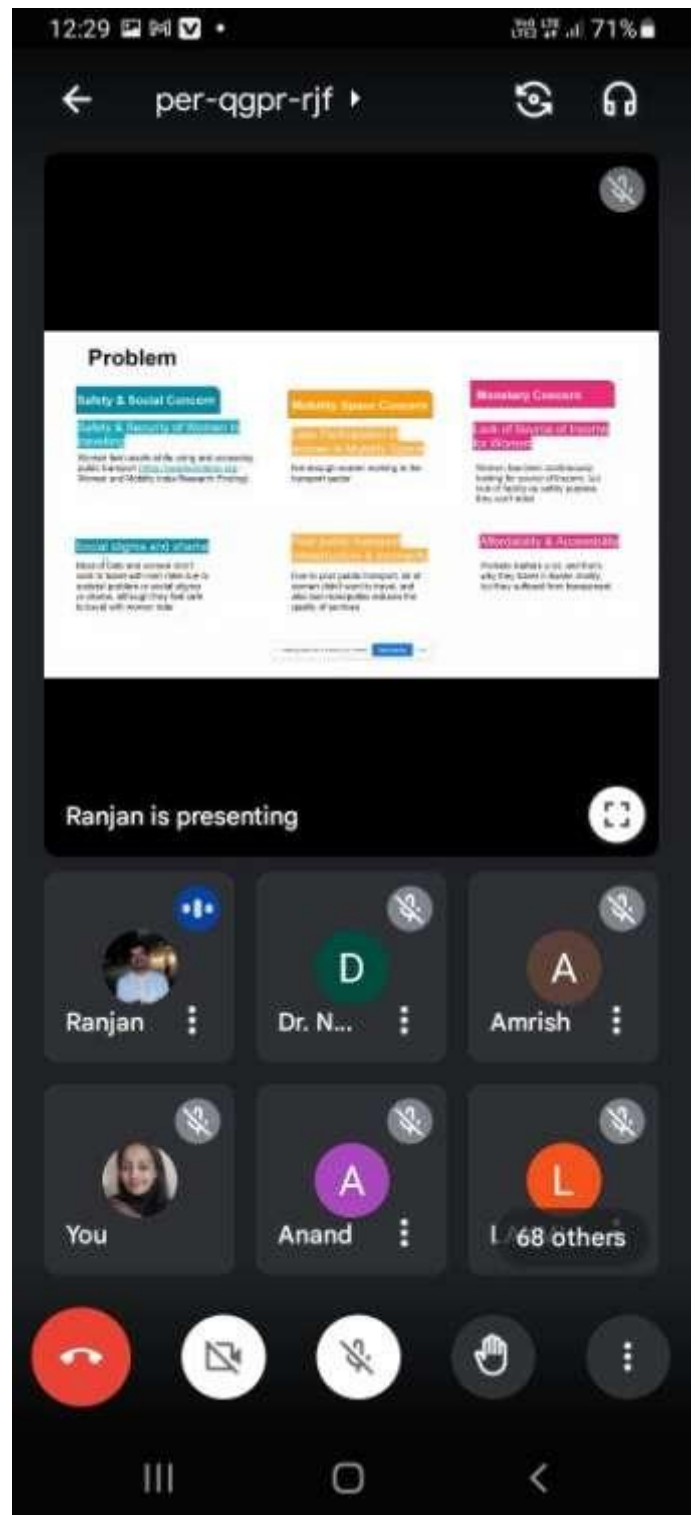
12:29 71%

per-qgpr-rjf

Problem

Safety & Social Concern

Safety & Security of Women in Transport

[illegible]

Mobility Space Concern

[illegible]

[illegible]

Monetary Concern

Lack of Source of Income for Women

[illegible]

Social stigma and shame

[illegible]

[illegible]

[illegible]

Affordability & Accessibility

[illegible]

Ranjan is presenting

Ranjan

Dr. N...

D

Amrish

A

You

Anand

A

L

68 others